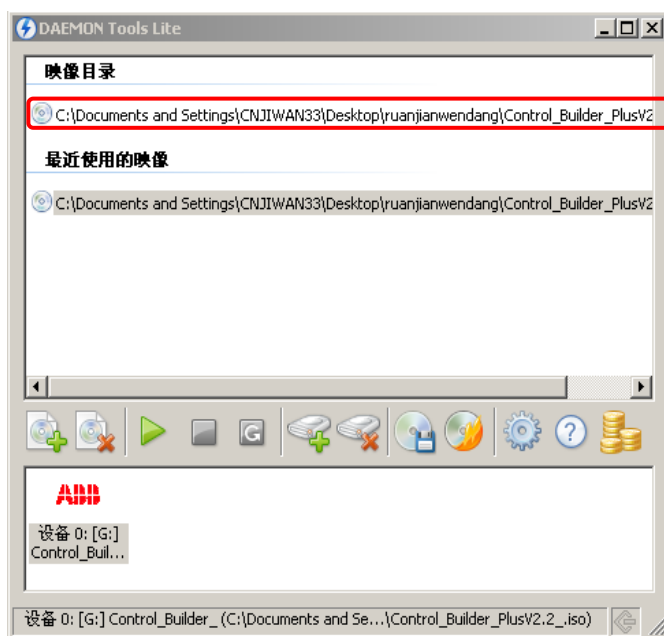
DAEMON Tools Lite

映像目录

C:\Documents and Settings\CNJIWAN33\Desktop\ruanjianwendang\Control_Builder_PlusV2

最近使用的映像

C:\Documents and Settings\CNJIWAN33\Desktop\ruanjianwendang\Control_Builder_PlusV2

ABB

设备 0: [G:]
Control_Buil...

设备 0: [G:] Control_Builder_ (C:\Documents and Se...\Control_Builder_PlusV2.2_.iso)